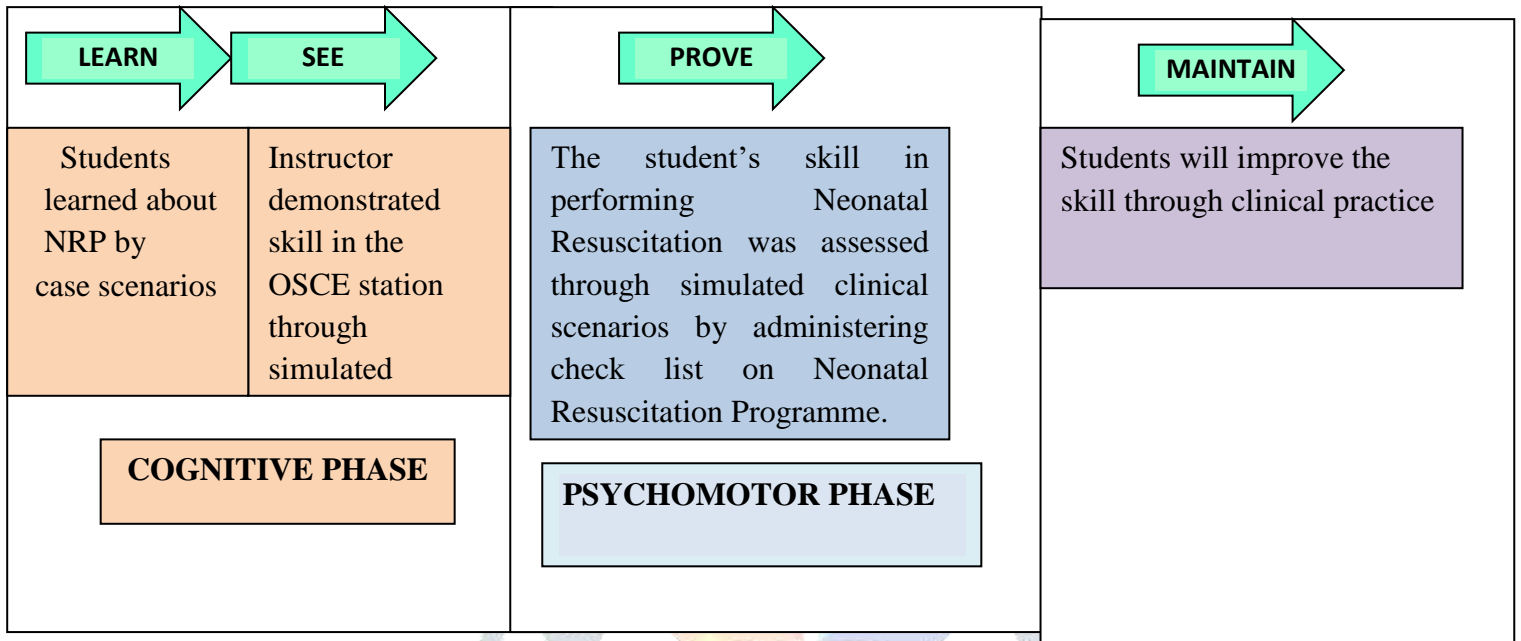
LEARN

SEE

PROVE

MAINTAIN

Students learned about NRP by case scenarios

Instructor demonstrated skill in the OSCE station through simulated

The student's skill in performing Neonatal Resuscitation was assessed through simulated clinical scenarios by administering check list on Neonatal Resuscitation Programme.

Students will improve the skill through clinical practice

COGNITIVE PHASE

PSYCHOMOTOR PHASE